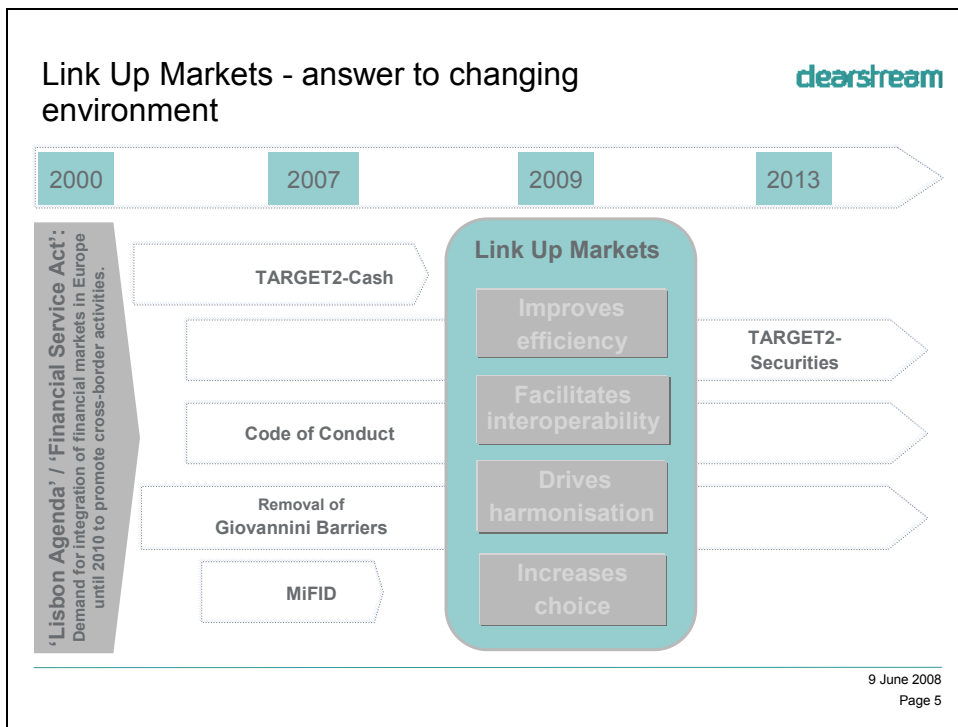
Link Up Markets - answer to changing environment

clearstream

2000

2007

2009

2013

'Lisbon Agenda' / 'Financial Service Act':
Demand for integration of financial markets in Europe until 2010 to promote cross-border activities.

TARGET2-Cash

TARGET2-Securities

Code of Conduct

Removal of Giovannini Barriers

MiFID

Link Up Markets

Improves efficiency

Facilitates interoperability

Drives harmonisation

Increases choice

9 June 2008
Page 5